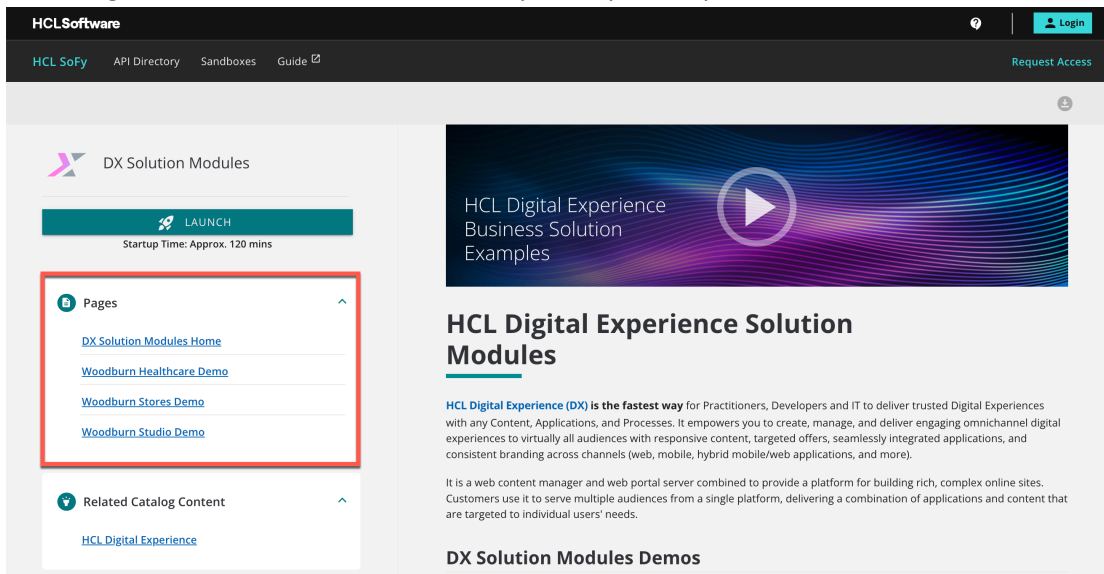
HCLSoftware

Login

HCL SoFy API Directory Sandboxes Guide

Request Access

DX Solution Modules

LAUNCH

Startup Time: Approx. 120 mins

Pages

DX Solution Modules Home

Woodburn Healthcare Demo

Woodburn Stores Demo

Woodburn Studio Demo

Related Catalog Content

HCL Digital Experience

HCL Digital Experience Business Solution Examples

HCL Digital Experience Solution Modules

HCL Digital Experience (DX) is the fastest way for Practitioners, Developers and IT to deliver trusted Digital Experiences with any Content, Applications, and Processes. It empowers you to create, manage, and deliver engaging omnichannel digital experiences to virtually all audiences with responsive content, targeted offers, seamlessly integrated applications, and consistent branding across channels (web, mobile, hybrid mobile/web applications, and more).

It is a web content manager and web portal server combined to provide a platform for building rich, complex online sites. Customers use it to serve multiple audiences from a single platform, delivering a combination of applications and content that are targeted to individual users' needs.

DX Solution Modules Demos